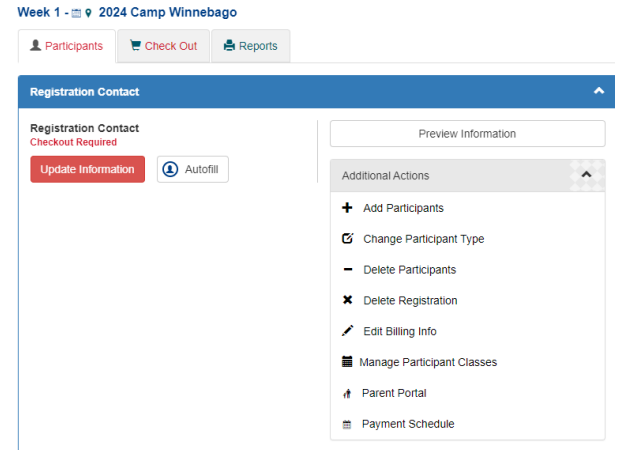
Week 1 - 2024 Camp Winnebago

Participants | Check Out | Reports

Registration Contact

Registration Contact
Checkout Required

Update Information | Autofill

Preview Information

Additional Actions

Add Participants
Change Participant Type
Delete Participants
Delete Registration
Edit Billing Info
Manage Participant Classes
Parent Portal
Payment Schedule